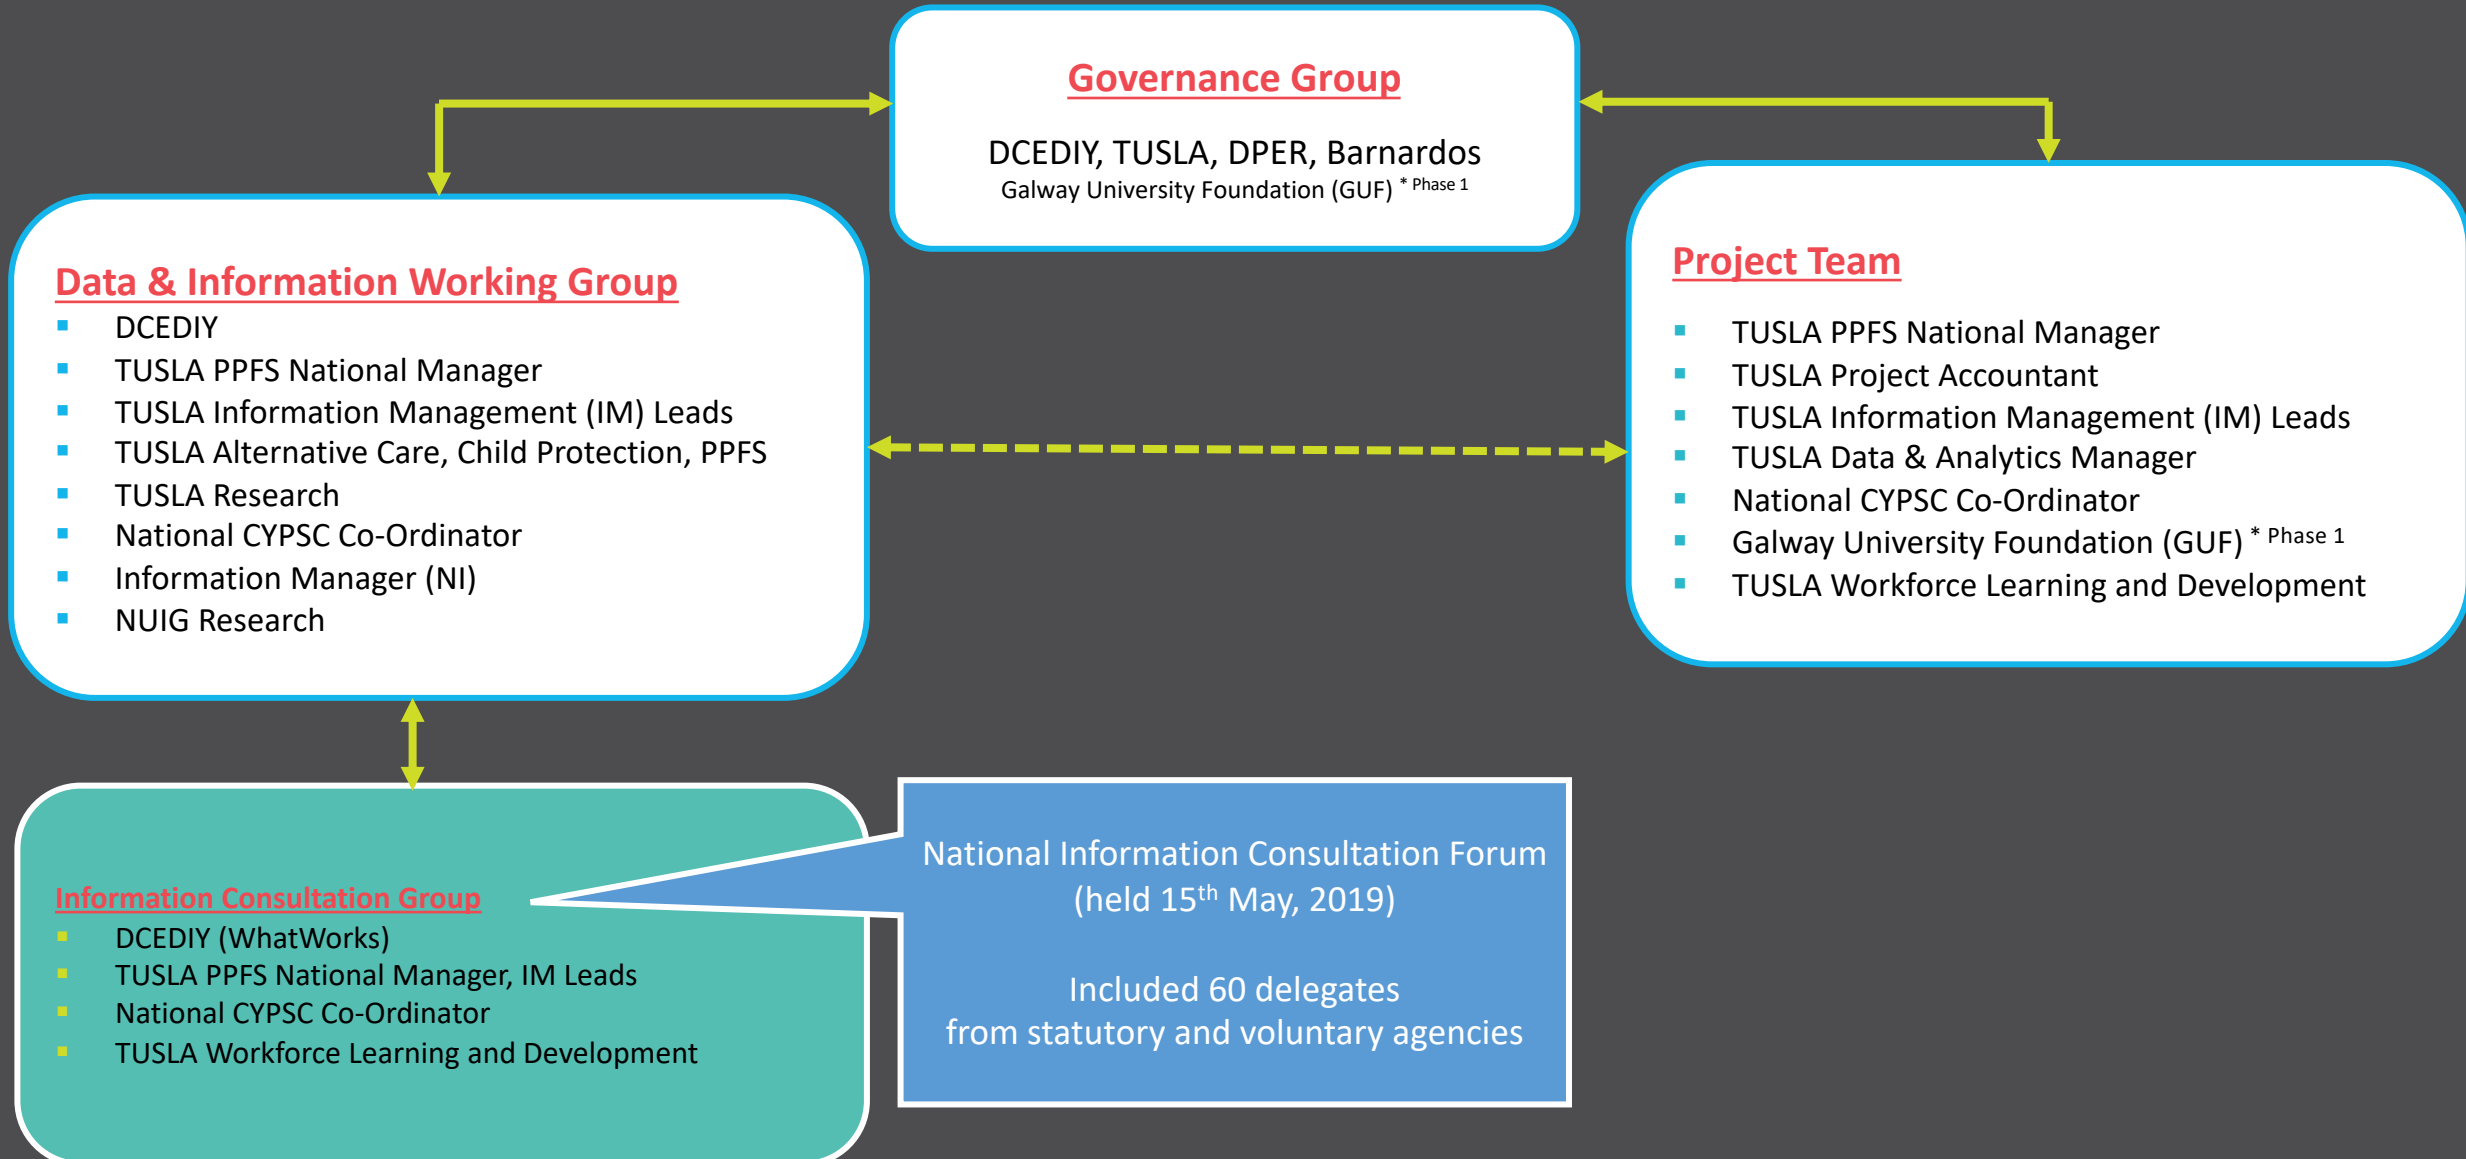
Governance Group

DCEDIY, TUSLA, DPER, Barnardos
Galway University Foundation (GUF) $^{*}$ Phase 1

Data & Information Working Group
- DCEDIY
- TUSLA PPFS National Manager
- TUSLA Information Management (IM) Leads
- TUSLA Alternative Care, Child Protection, PPFS
- TUSLA Research
- National CYPSC Co-Ordinator
- Information Manager (NI)
- NUIG Research

Project Team
- TUSLA PPFS National Manager
- TUSLA Project Accountant
- TUSLA Information Management (IM) Leads
- TUSLA Data & Analytics Manager
- National CYPSC Co-Ordinator
- Galway University Foundation (GUF) $^{*}$ Phase 1
- TUSLA Workforce Learning and Development

Information Consultation Group
- DCEDIY (WhatWorks)
- TUSLA PPFS National Manager, IM Leads
- National CYPSC Co-Ordinator
- TUSLA Workforce Learning and Development

National Information Consultation Forum (held 15$^{th}$ May, 2019)

Included 60 delegates from statutory and voluntary agencies